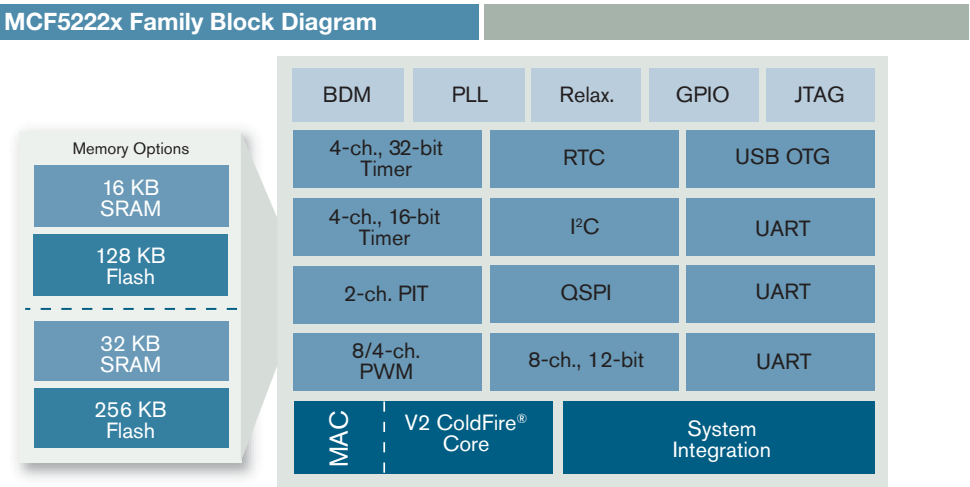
MCF5222x Family Block Diagram

Memory Options

16 KB SRAM

128 KB Flash

32 KB SRAM

256 KB Flash

| BDM | PLL | Relax. | GPIO | JTAG |
|---|---|---|---|---|

| 4-ch., 32-bit Timer | RTC | USB OTG |
|---|---|---|
| 4-ch., 16-bit Timer | $I^2C$ | UART |
| 2-ch. PIT | QSPI | UART |
| 8/4-ch. PWM | 8-ch., 12-bit | UART |

MAC

V2 ColdFire® Core

System Integration